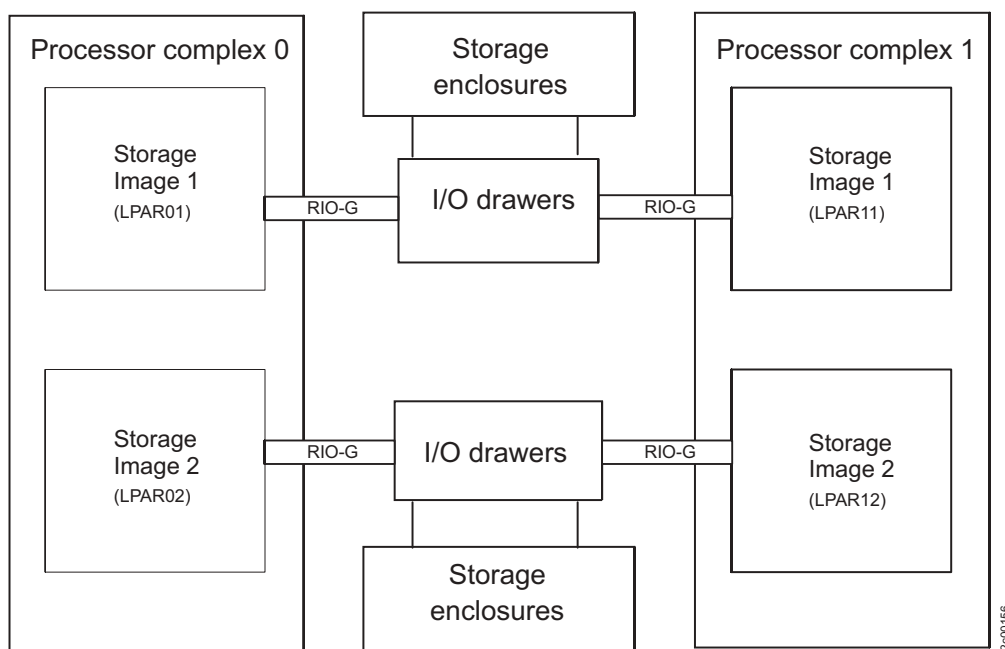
Processor complex 0

Storage Image 1
(LPAR01)

Storage Image 2
(LPAR02)

Storage enclosures

I/O drawers

RIO-G

RIO-G

I/O drawers

RIO-G

RIO-G

Storage enclosures

Processor complex 1

Storage Image 1
(LPAR11)

Storage Image 2
(LPAR12)

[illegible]00156